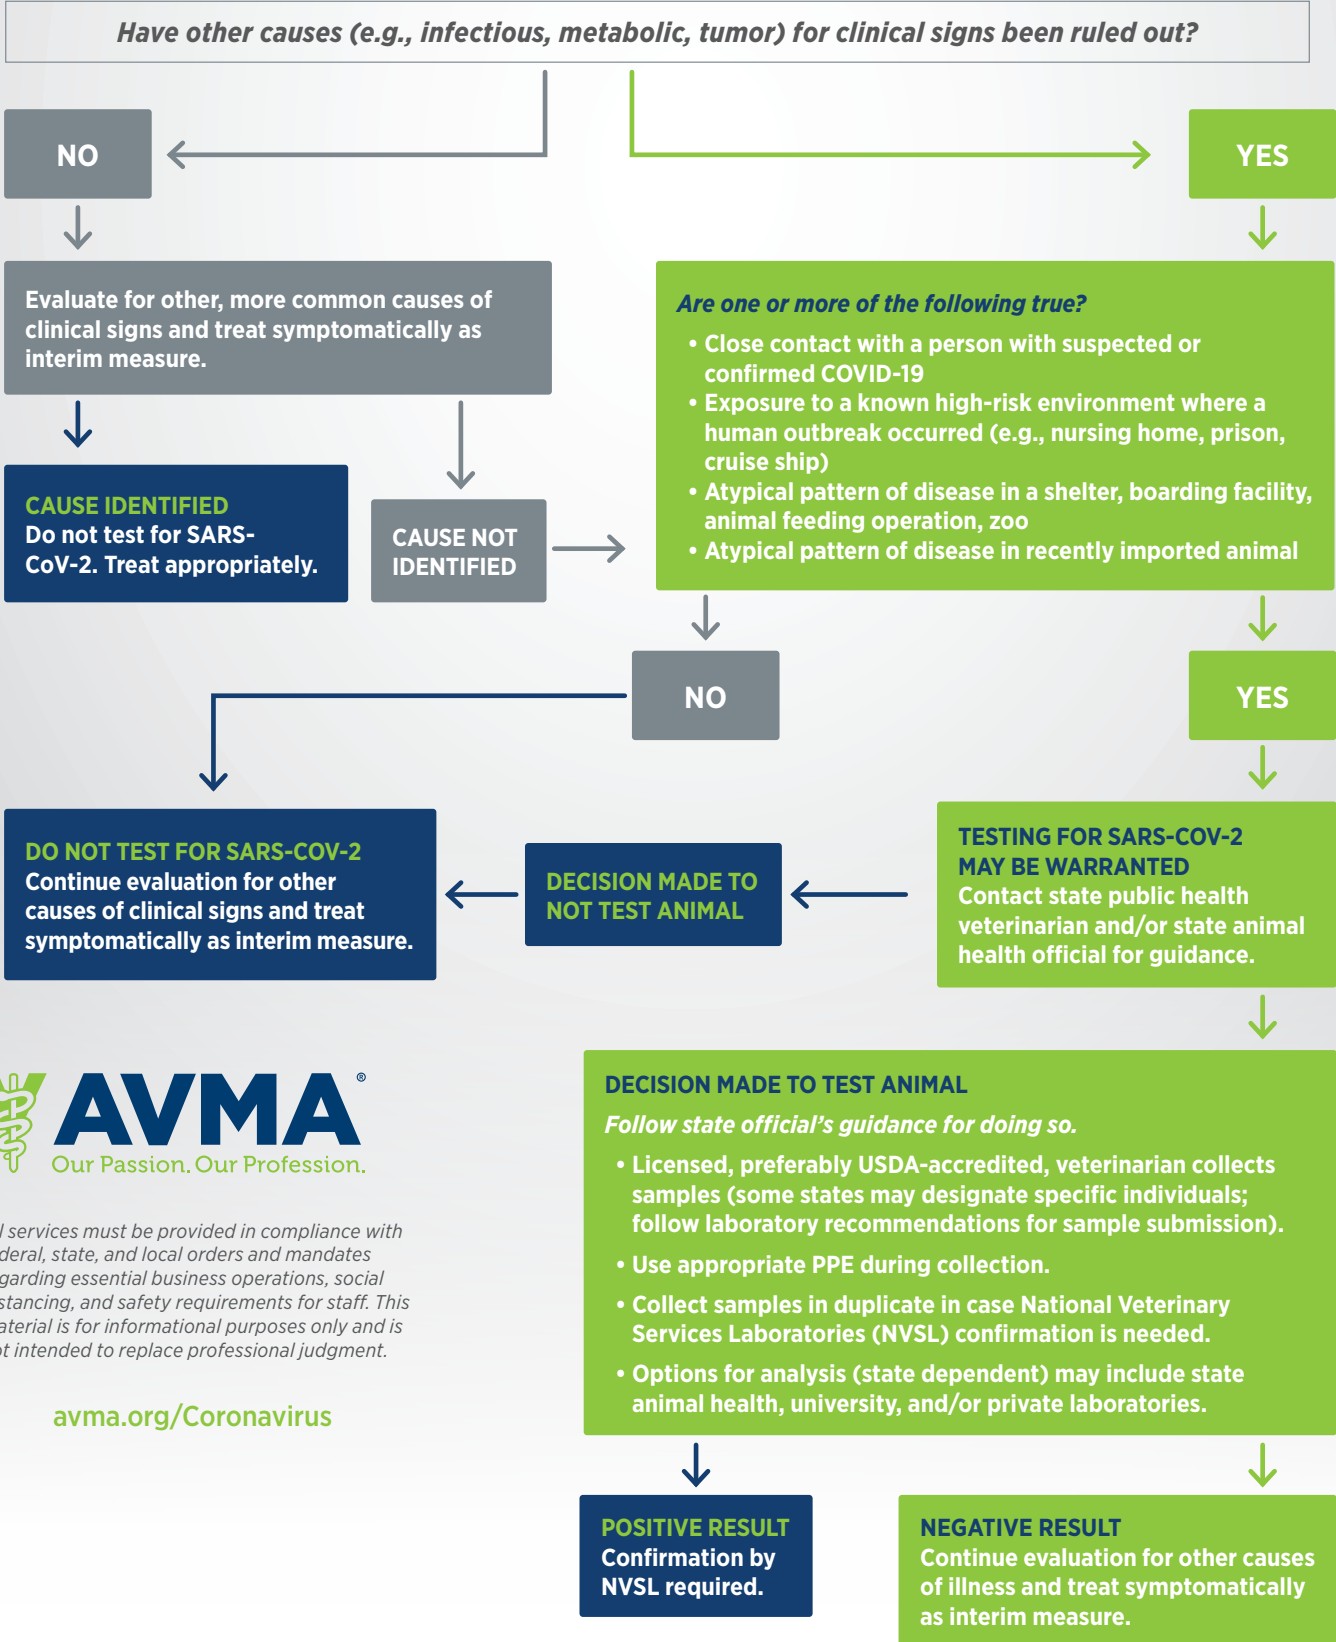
Have other causes (e.g., infectious, metabolic, tumor) for clinical signs been ruled out?

NO

YES

Evaluate for other, more common causes of clinical signs and treat symptomatically as interim measure.

CAUSE IDENTIFIED
Do not test for SARS-CoV-2. Treat appropriately.

CAUSE NOT IDENTIFIED

Are one or more of the following true?
• Close contact with a person with suspected or confirmed COVID-19
• Exposure to a known high-risk environment where a human outbreak occurred (e.g., nursing home, prison, cruise ship)
• Atypical pattern of disease in a shelter, boarding facility, animal feeding operation, zoo
• Atypical pattern of disease in recently imported animal

NO

YES

DO NOT TEST FOR SARS-COV-2
Continue evaluation for other causes of clinical signs and treat symptomatically as interim measure.

DECISION MADE TO NOT TEST ANIMAL

TESTING FOR SARS-COV-2 MAY BE WARRANTED
Contact state public health veterinarian and/or state animal health official for guidance.

AVMA®
Our Passion. Our Profession.

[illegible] services must be provided in compliance with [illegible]deral, state, and local orders and mandates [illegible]garding essential business operations, social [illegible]stancing, and safety requirements for staff. This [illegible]aterial is for informational purposes only and is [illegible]t intended to replace professional judgment.

avma.org/Coronavirus

DECISION MADE TO TEST ANIMAL
Follow state official's guidance for doing so.
• Licensed, preferably USDA-accredited, veterinarian collects samples (some states may designate specific individuals; follow laboratory recommendations for sample submission).
• Use appropriate PPE during collection.
• Collect samples in duplicate in case National Veterinary Services Laboratories (NVSL) confirmation is needed.
• Options for analysis (state dependent) may include state animal health, university, and/or private laboratories.

POSITIVE RESULT
Confirmation by NVSL required.

NEGATIVE RESULT
Continue evaluation for other causes of illness and treat symptomatically as interim measure.